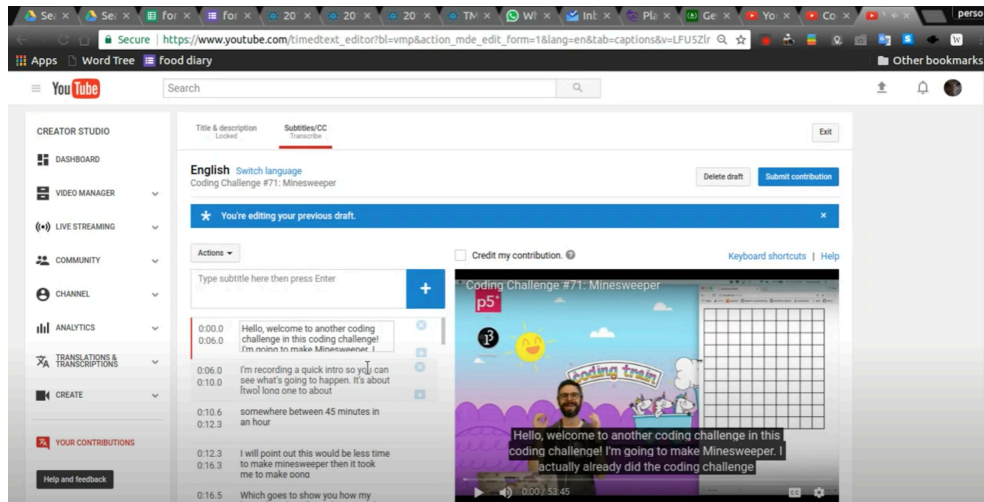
Se × Se × for × for × 20 × 20 × 20 × TM × Wh × Inb × Pla × Ge × Yo × Co × perso

Secure | https://www.youtube.com/timedtext_editor?bl=vmp&action_mde_edit_form=1&lang=en&tab=captions&v=LFU5Zlr

Apps Word Tree food diary Other bookmarks

YouTube Search

CREATOR STUDIO
DASHBOARD
VIDEO MANAGER
LIVE STREAMING
COMMUNITY
CHANNEL
ANALYTICS
TRANSLATIONS & TRANSCRIPTIONS
CREATE
YOUR CONTRIBUTIONS
Help and feedback

Title & description Locked
Subtitles/CC Transcribe
Exit

English Switch language
Coding Challenge #71: Minesweeper
Delete draft
Submit contribution

You're editing your previous draft.

Actions
Credit my contribution.
Keyboard shortcuts | Help

Type subtitle here then press Enter

0:00.0 0:06.0 Hello, welcome to another coding challenge in this coding challenge! I'm going to make Minesweeper. I
0:06.0 0:10.0 I'm recording a quick intro so you can see what's going to happen. It's about [two] long one to about
0:10.6 0:12.3 somewhere between 45 minutes in an hour
0:12.3 0:16.3 I will point out this would be less time to make minesweeper then it took me to make pong
0:16.5 Which goes to show you how my

Coding Challenge #71: Minesweeper
p5*
coding train
Hello, welcome to another coding challenge in this coding challenge! I'm going to make Minesweeper. I actually already did the coding challenge
0:00 / 53:45